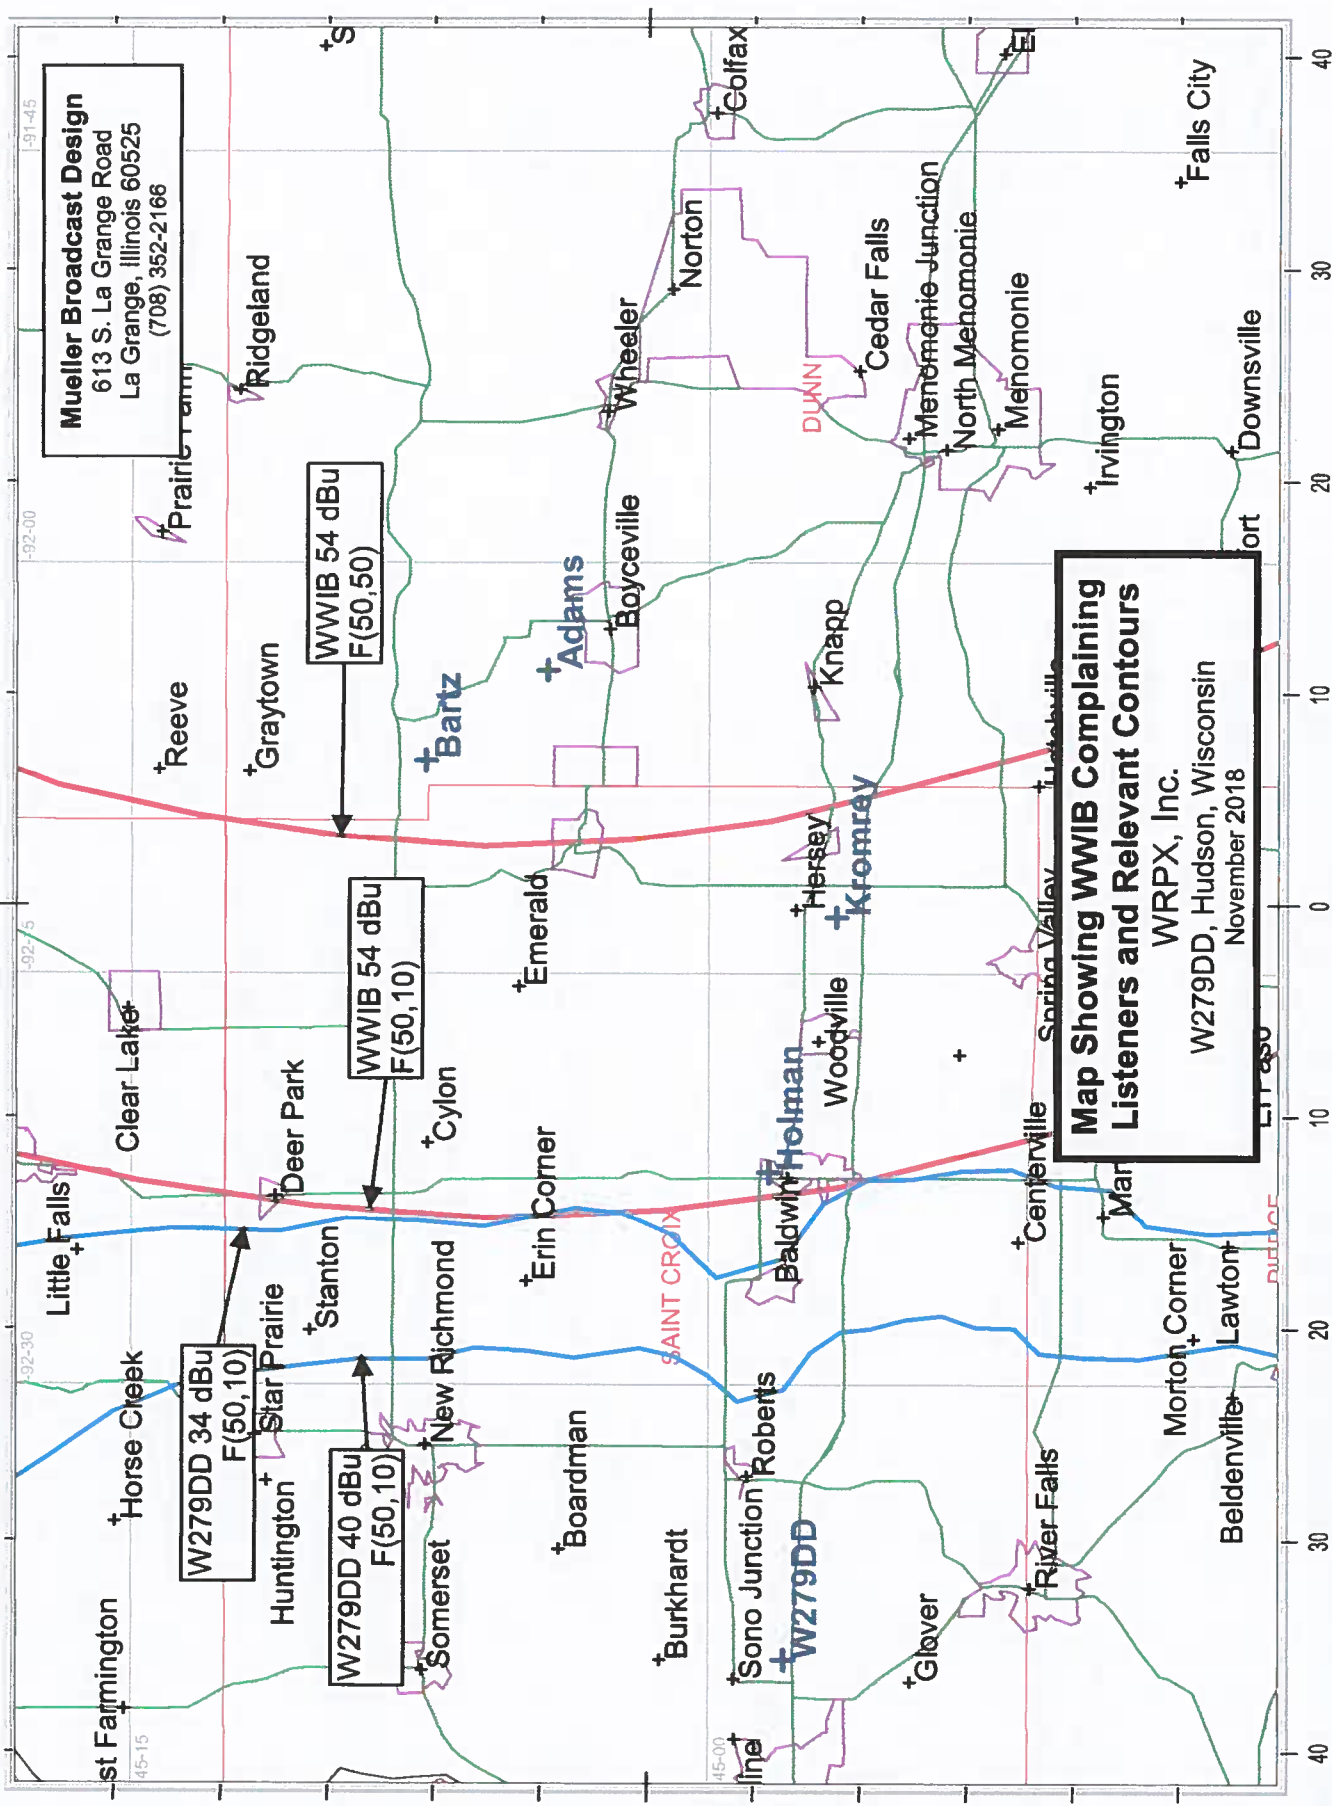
Mueller Broadcast Design
613 S. La Grange Road
La Grange, Illinois 60525
(708) 352-2166

Map Showing WWIB Complaining Listeners and Relevant Contours
WRPX, Inc.
W279DD, Hudson, Wisconsin
November 2018

WWIB 54 dBu
F(50,50)

WWIB 54 dBu
F(50,10)

W279DD 34 dBu
F(50,10)

W279DD 40 dBu
F(50,10)

Colfax
Norton
Wheeler
Boyceville
Adams
Bartz
Ridgeland
Prairie Farm
Reeve
Graytown
Clear Lake
Deer Park
Cylon
Emerald
Erin Corner
Little Falls
Stanton
Star Prairie
Horse Creek
Huntington
New Richmond
Somerset
Boardman
Burkhardt
st Farmington
Sono Junction
W279DD
Roberts
Baldwin
Holman
Woodville
Hersey
Kromrey
Knapp
Cedar Falls
DUNN
Menomonie Junction
North Menomonie
Menomonie
Irvington
Downsville
Falls City
El
Spring Valley
El Paso
Centerville
Mar
Morton Corner
Lawton
Beldenville
River Falls
Glover
SAINT CROIX
PIERCE
ort
ine
S
91-45
92-00
92-15
92-30
45-15
45-00
40
30
20
10
0
10
20
30
40